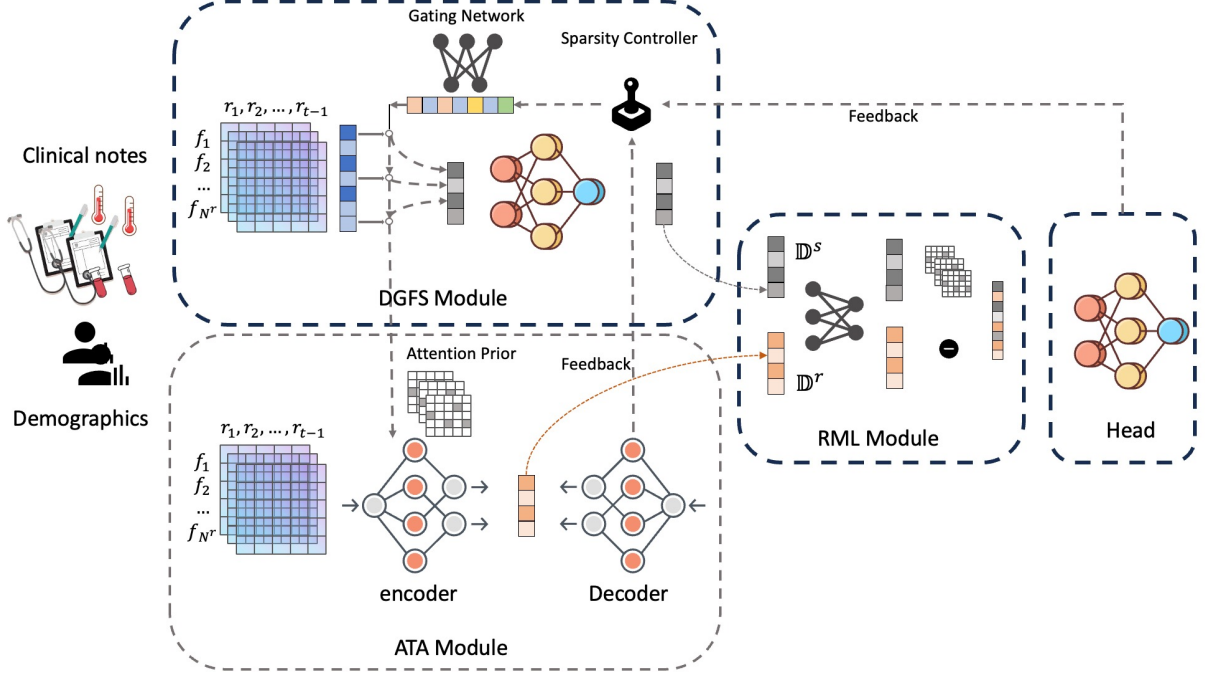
Gating Network

Sparsity Controller

Feedback

$r_1, r_2, \dots, r_{t-1}$

Clinical notes

$f_1$
$f_2$
...
$f_{N^r}$

DGFS Module

$\mathbb{D}^s$

$\mathbb{D}^r$

RML Module

Head

Demographics

Attention Prior

Feedback

$r_1, r_2, \dots, r_{t-1}$

$f_1$
$f_2$
...
$f_{N^r}$

encoder

Decoder

ATA Module